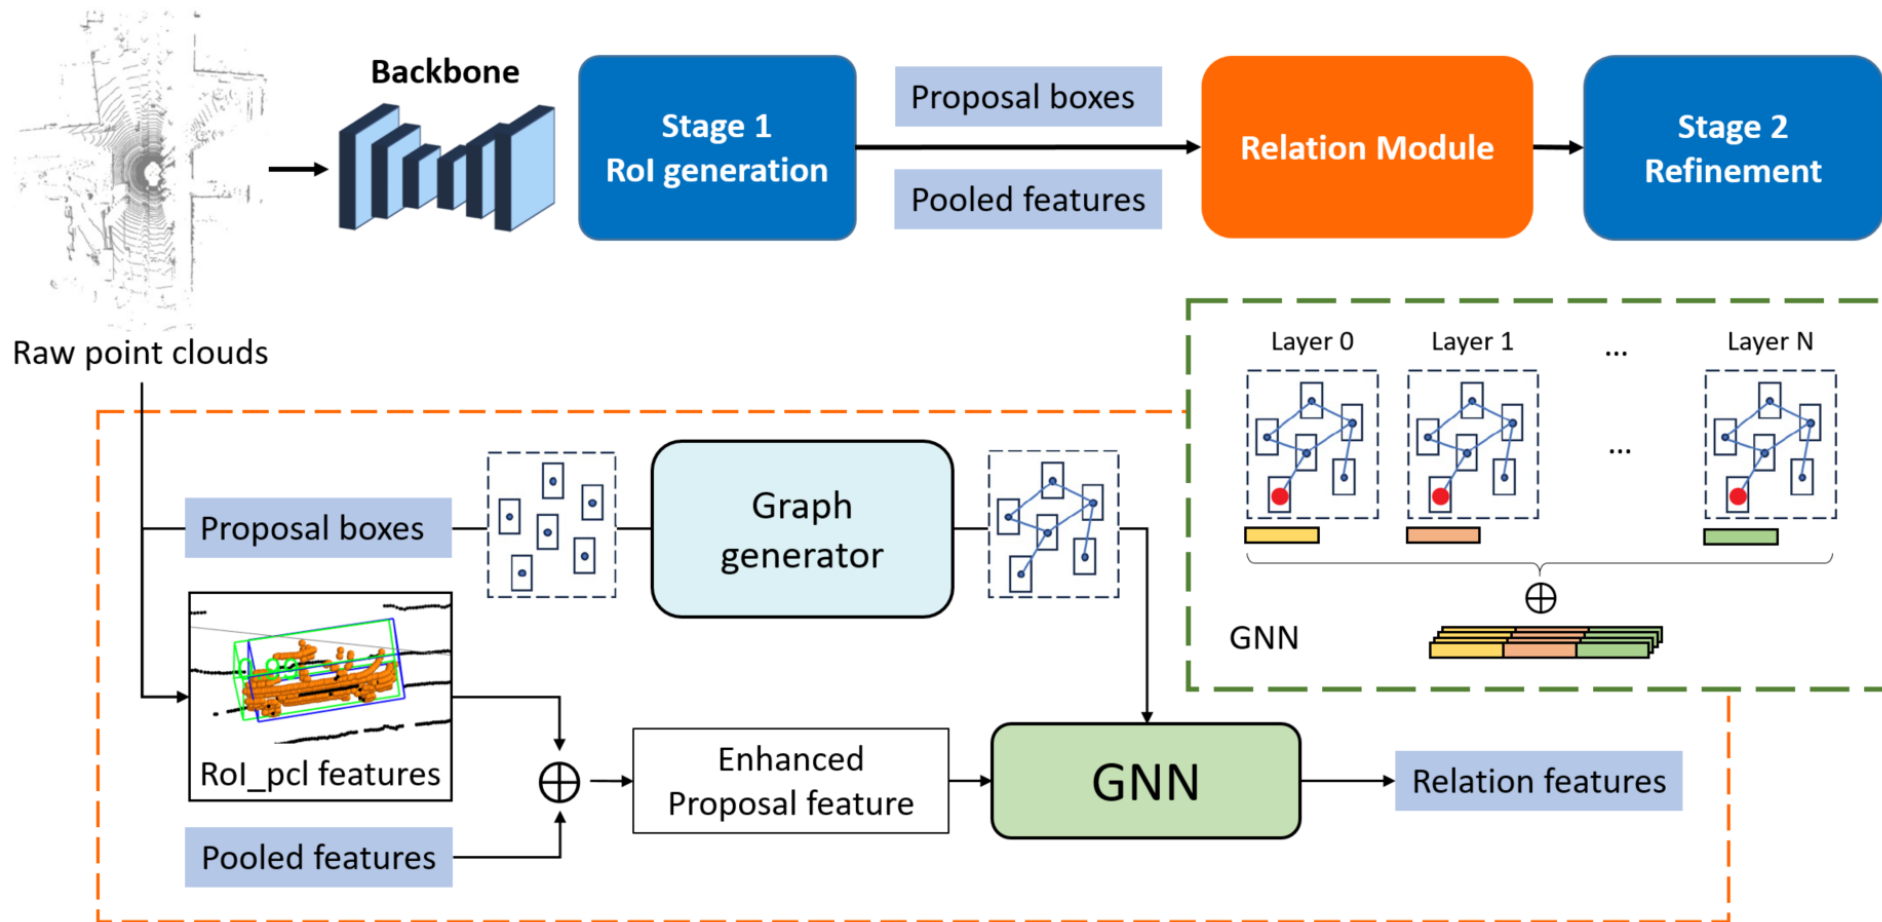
Backbone

Stage 1
RoI generation

Proposal boxes

Pooled features

Relation Module

Stage 2
Refinement

Raw point clouds

Layer 0

Layer 1

...

Layer N

...

$\oplus$

GNN

Proposal boxes

Graph generator

RoI_pcl features

$\oplus$

Enhanced Proposal feature

GNN

Relation features

Pooled features